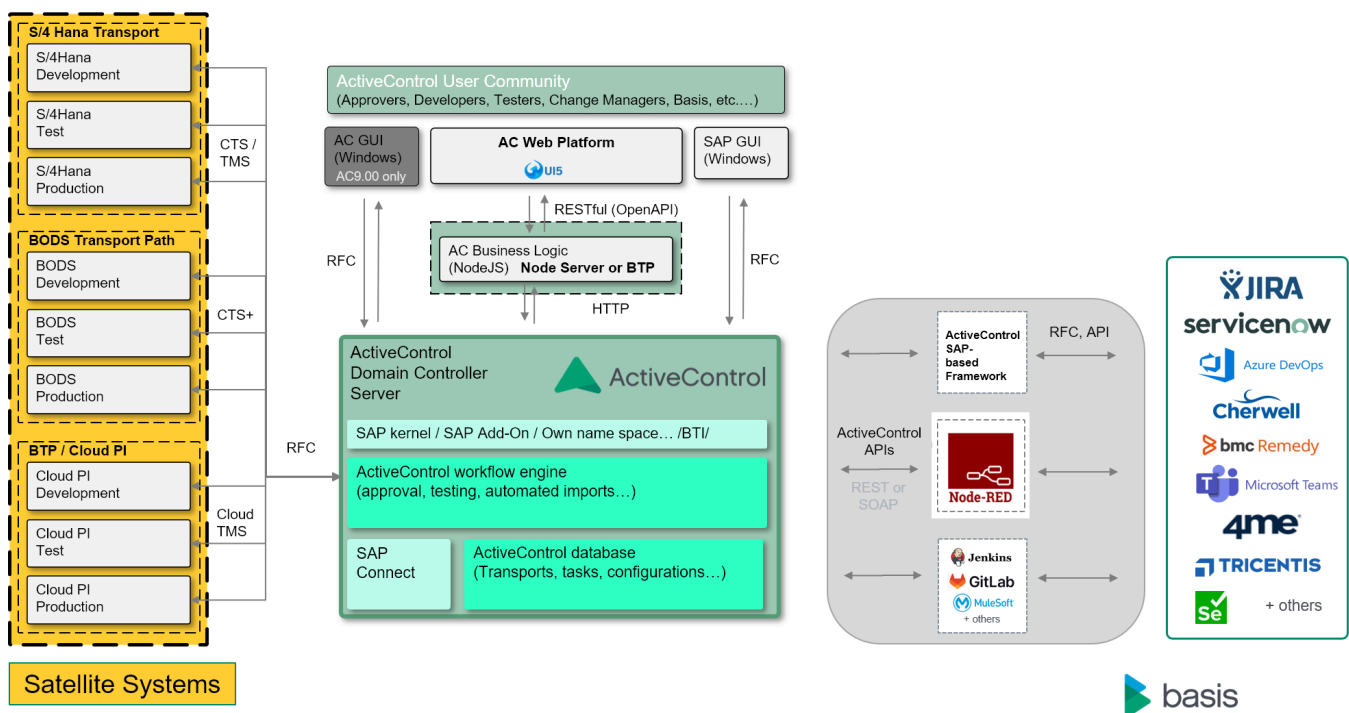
S/4 Hana Transport

S/4Hana Development

S/4Hana Test

S/4Hana Production

CTS / TMS

BODS Transport Path

BODS Development

BODS Test

BODS Production

CTS+

BTP / Cloud PI

Cloud PI Development

Cloud PI Test

Cloud PI Production

Cloud TMS

RFC

Satellite Systems

ActiveControl User Community
(Approvers, Developers, Testers, Change Managers, Basis, etc.…)

AC GUI (Windows)
AC9.00 only

AC Web Platform
UI5

SAP GUI (Windows)

RESTful (OpenAPI)

RFC

RFC

AC Business Logic (NodeJS) Node Server or BTP

HTTP

ActiveControl Domain Controller Server

ActiveControl

SAP kernel / SAP Add-On / Own name space… /BTI/

ActiveControl workflow engine
(approval, testing, automated imports…)

SAP Connect

ActiveControl database
(Transports, tasks, configurations…)

ActiveControl SAP-based Framework

RFC, API

ActiveControl APIs

REST or SOAP

Node-RED

Jenkins

GitLab

MuleSoft

+ others

JIRA

servicenow

Azure DevOps

Cherwell

bmc Remedy

Microsoft Teams

4me

TRICENTIS

Se

+ others

basis